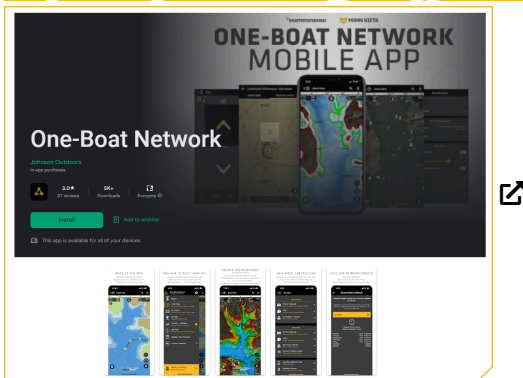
HUMMINBIRD MINN KOTA
ONE-BOAT NETWORK
MOBILE APP

One-Boat Network
Johnson Outdoors
In-app purchases

3.0★
37 reviews

5K+
Downloads

Everyone

Install
Add to wishlist

This app is available for all of your devices